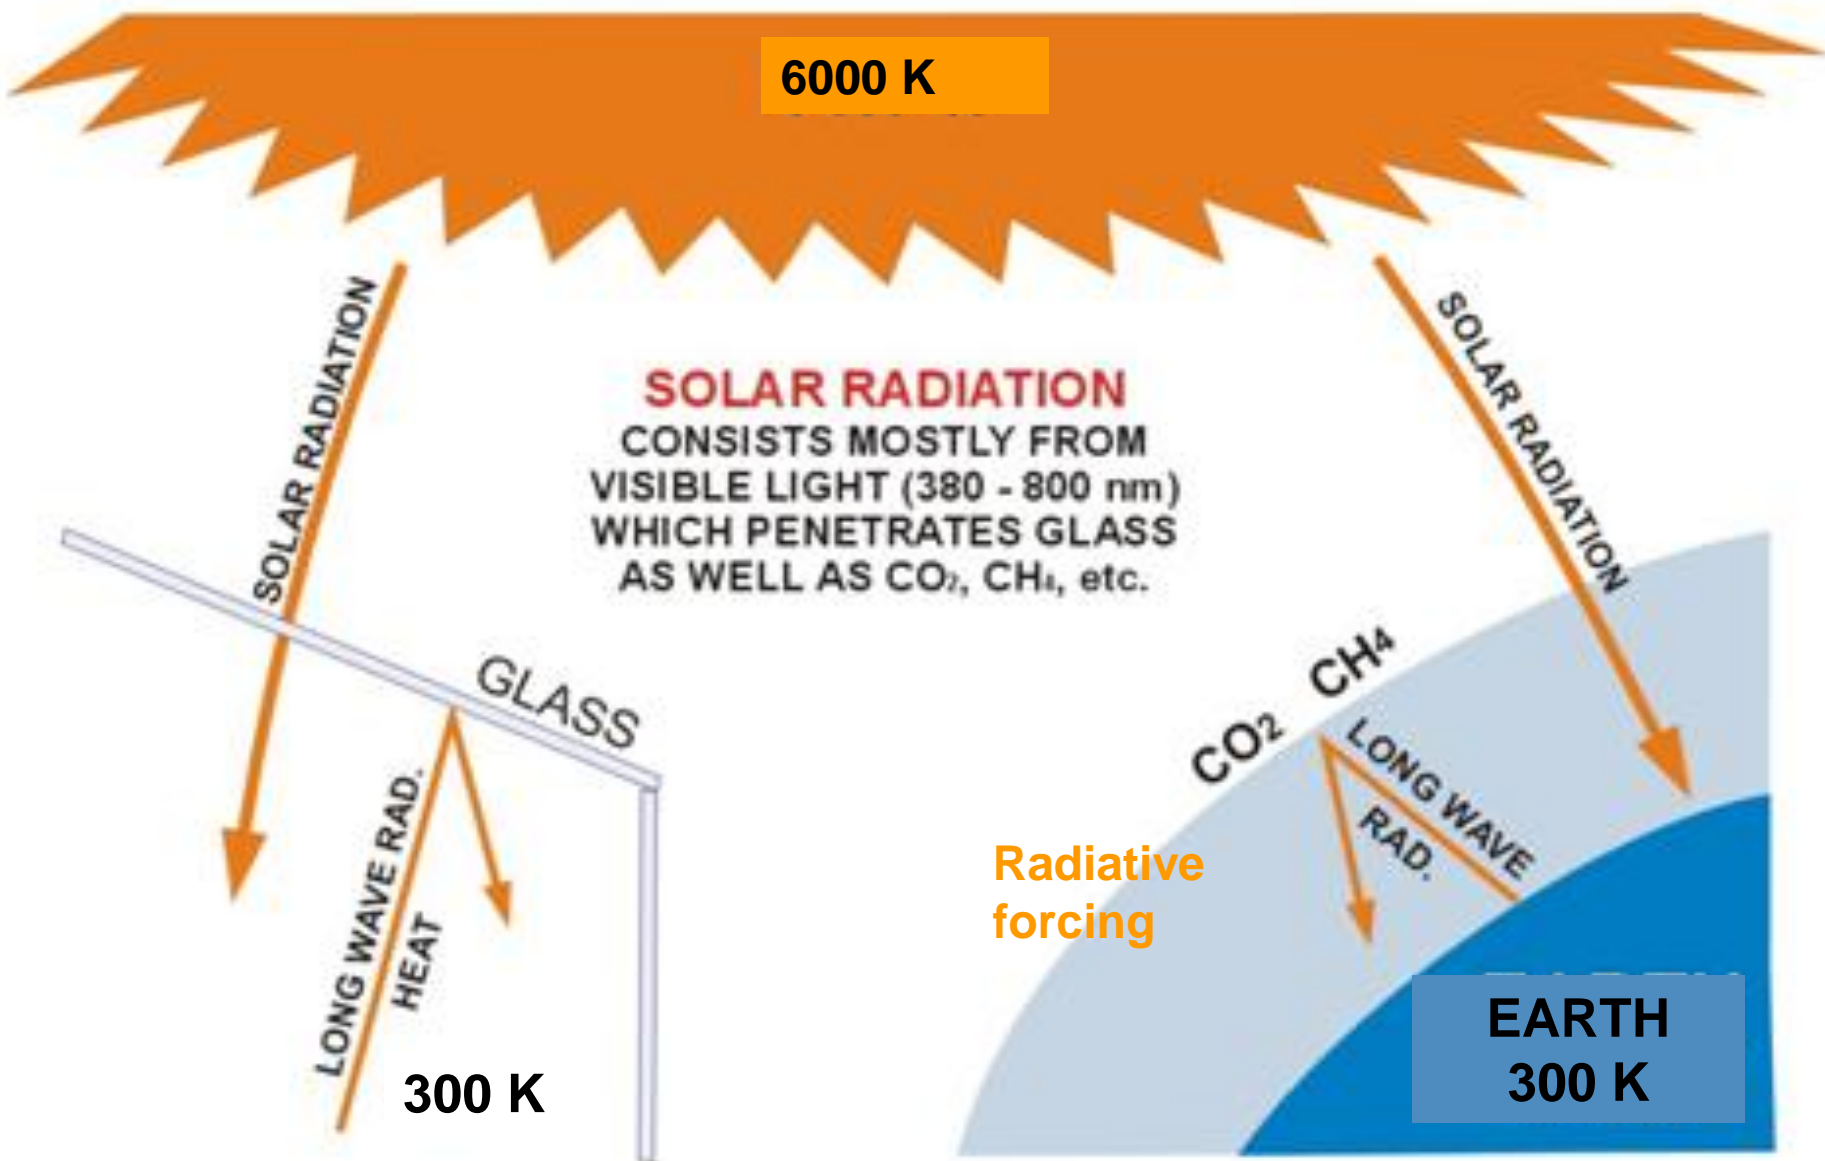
6000 K

SOLAR RADIATION

SOLAR RADIATION

SOLAR RADIATION
CONSISTS MOSTLY FROM VISIBLE LIGHT (380 - 800 nm) WHICH PENETRATES GLASS AS WELL AS $CO_2$, $CH_4$, etc.

GLASS

LONG WAVE RAD.
HEAT

300 K

$CO_2$ $CH_4$

LONG WAVE RAD.

Radiative forcing

EARTH
300 K